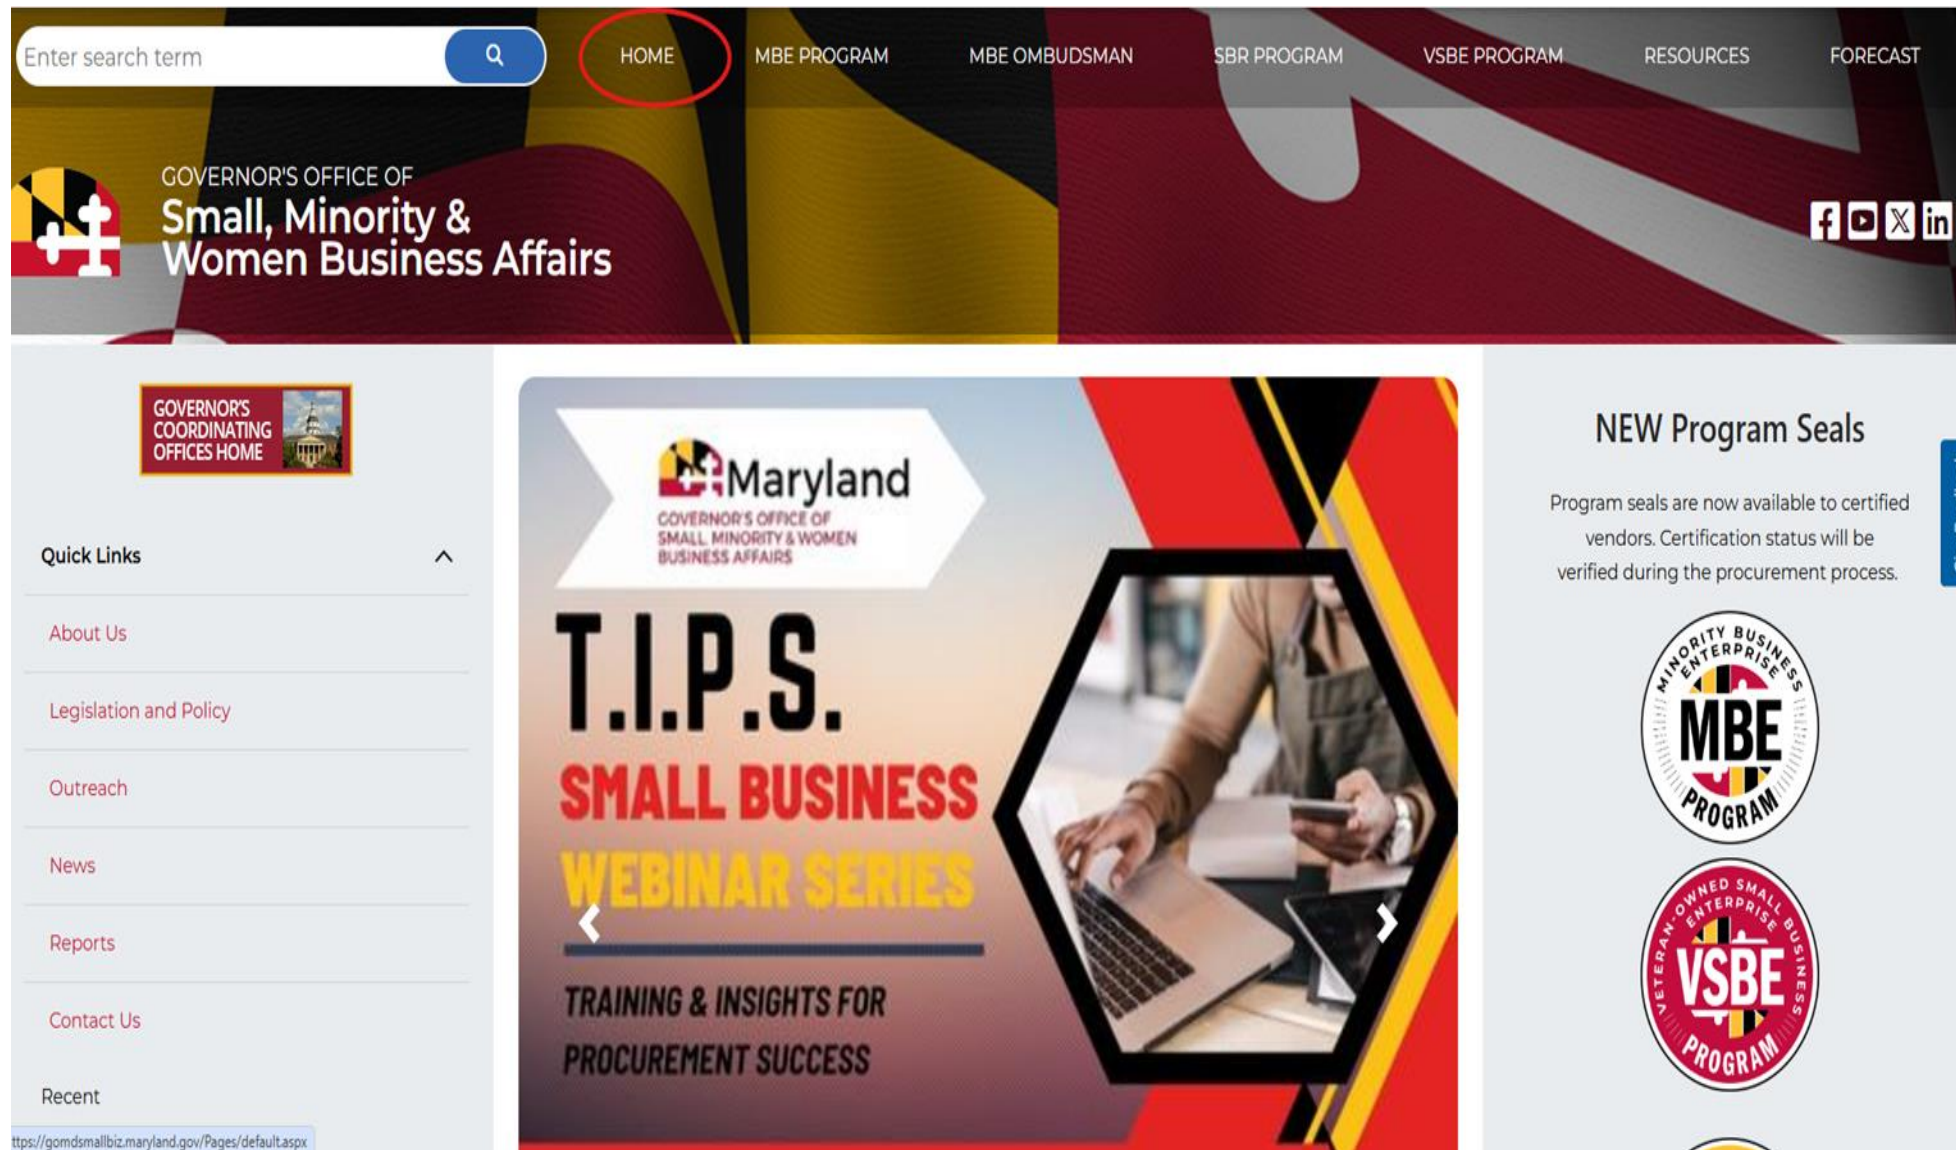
Enter search term

HOME MBE PROGRAM MBE OMBUDSMAN SBR PROGRAM VSBE PROGRAM RESOURCES FORECAST

GOVERNOR'S OFFICE OF
Small, Minority & Women Business Affairs

GOVERNOR'S COORDINATING OFFICES HOME

Quick Links

About Us

Legislation and Policy

Outreach

News

Reports

Contact Us

Recent

ttps://gomdsmallbiz.maryland.gov/Pages/default.aspx

Maryland
GOVERNOR'S OFFICE OF SMALL, MINORITY & WOMEN BUSINESS AFFAIRS

T.I.P.S.
SMALL BUSINESS
WEBINAR SERIES

TRAINING & INSIGHTS FOR PROCUREMENT SUCCESS

NEW Program Seals

Program seals are now available to certified vendors. Certification status will be verified during the procurement process.

MINORITY BUSINESS ENTERPRISE
MBE
PROGRAM

VETERAN-OWNED SMALL BUSINESS ENTERPRISE
VSBE
PROGRAM